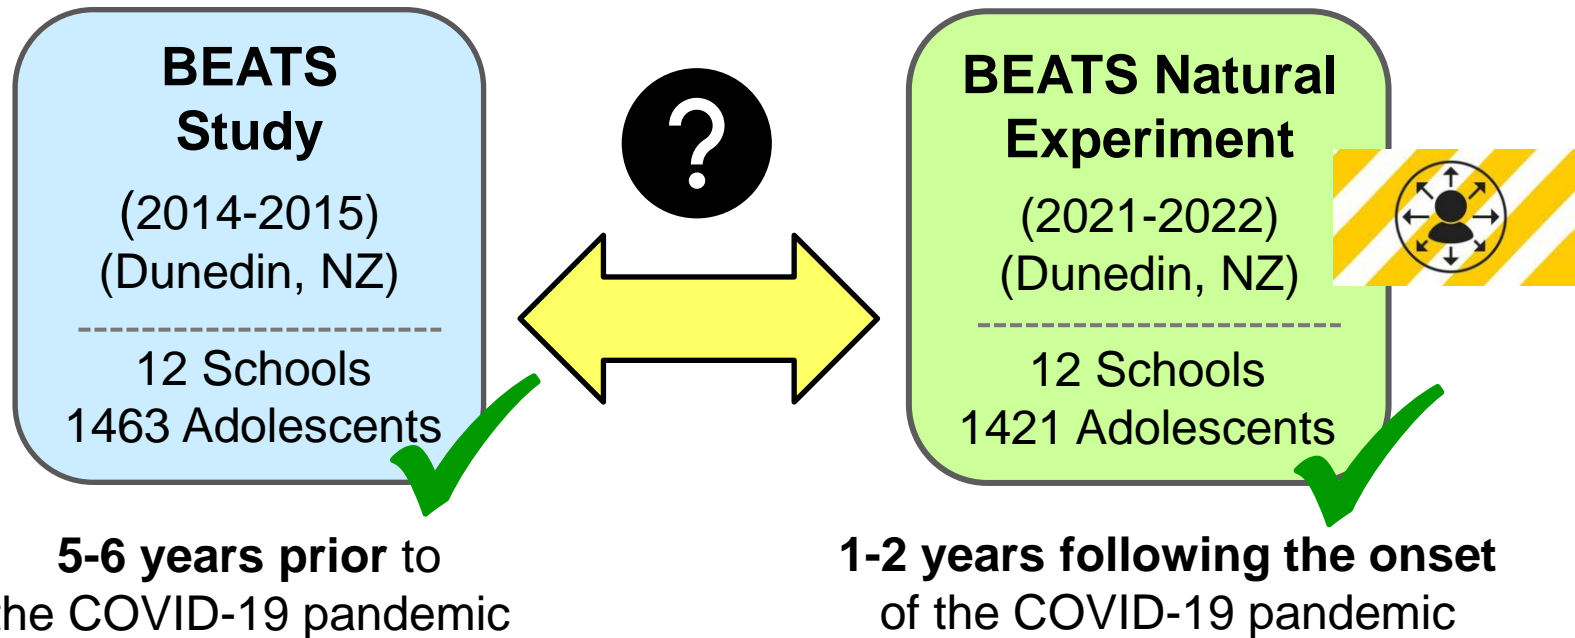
BEATS Study

(2014-2015)
(Dunedin, NZ)

12 Schools
1463 Adolescents

5-6 years prior to
he COVID-19 pandemic

?

BEATS Natural Experiment

(2021-2022)
(Dunedin, NZ)

12 Schools
1421 Adolescents

1-2 years following the onset
of the COVID-19 pandemic